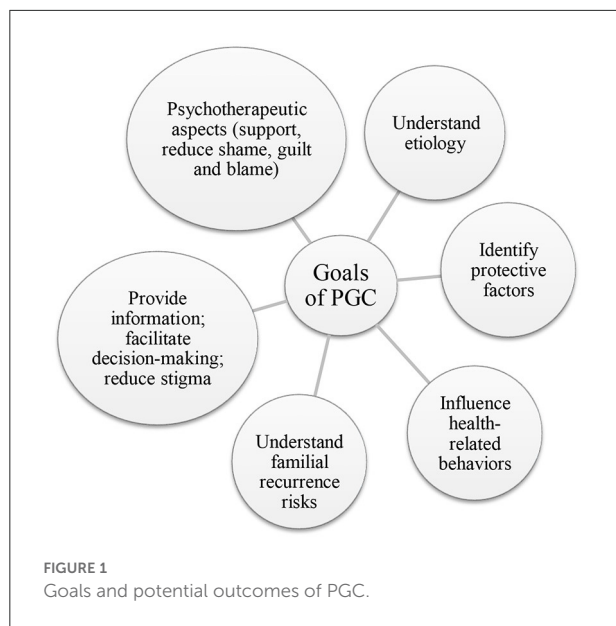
Psychotherapeutic aspects (support, reduce shame, guilt and blame)

Understand etiology

Goals of PGC

Identify protective factors

Provide information; facilitate decision-making; reduce stigma

Influence health-related behaviors

Understand familial recurrence risks

FIGURE 1
Goals and potential outcomes of PGC.